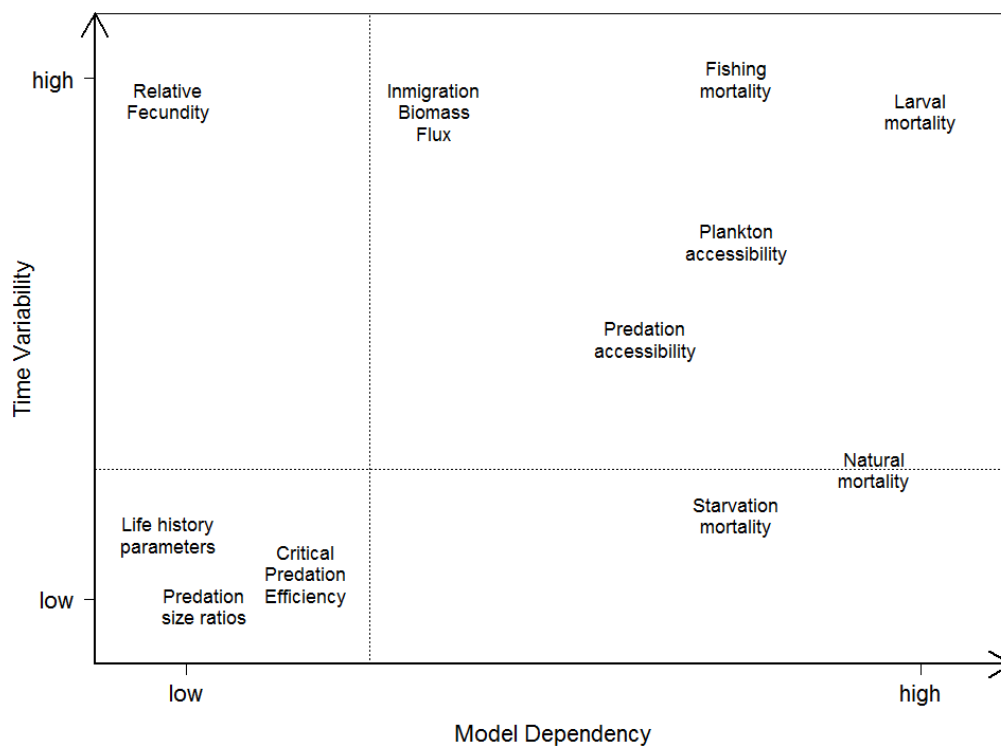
Time Variability

high

low

Relative Fecundity

Inmigration Biomass Flux

Fishing mortality

Larval mortality

Plankton accessibility

Predation accessibility

Natural mortality

Starvation mortality

Life history parameters

Critical Predation Efficiency

Predation size ratios

low

high

Model Dependency